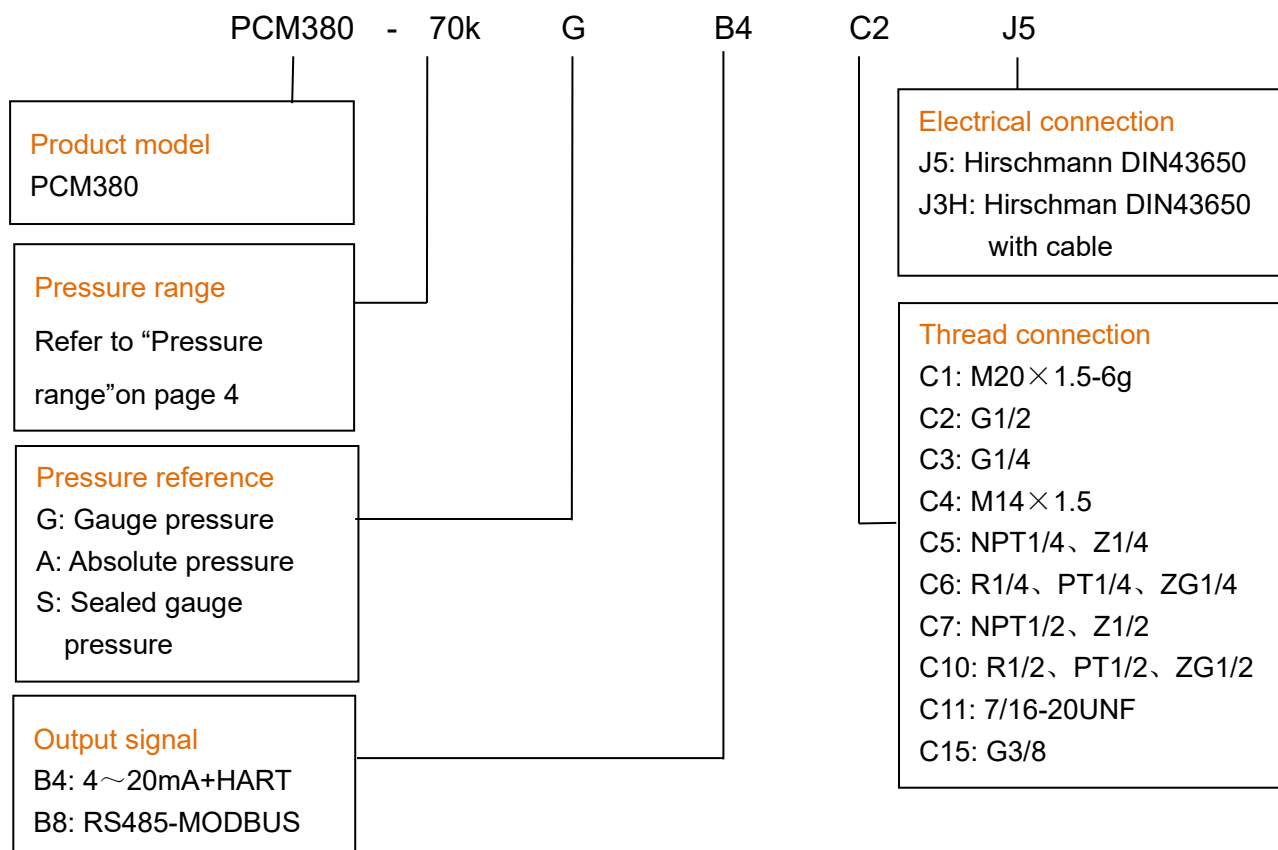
PCM380 - 70k G B4 C2 J5

Product model
PCM380

Pressure range
Refer to “Pressure range”on page 4

Pressure reference
G: Gauge pressure
A: Absolute pressure
S: Sealed gauge pressure

Output signal
B4: 4～20mA+HART
B8: RS485-MODBUS

Electrical connection
J5: Hirschmann DIN43650
J3H: Hirschman DIN43650 with cable

Thread connection
C1: M20×1.5-6g
C2: G1/2
C3: G1/4
C4: M14×1.5
C5: NPT1/4、Z1/4
C6: R1/4、PT1/4、ZG1/4
C7: NPT1/2、Z1/2
C10: R1/2、PT1/2、ZG1/2
C11: 7/16-20UNF
C15: G3/8